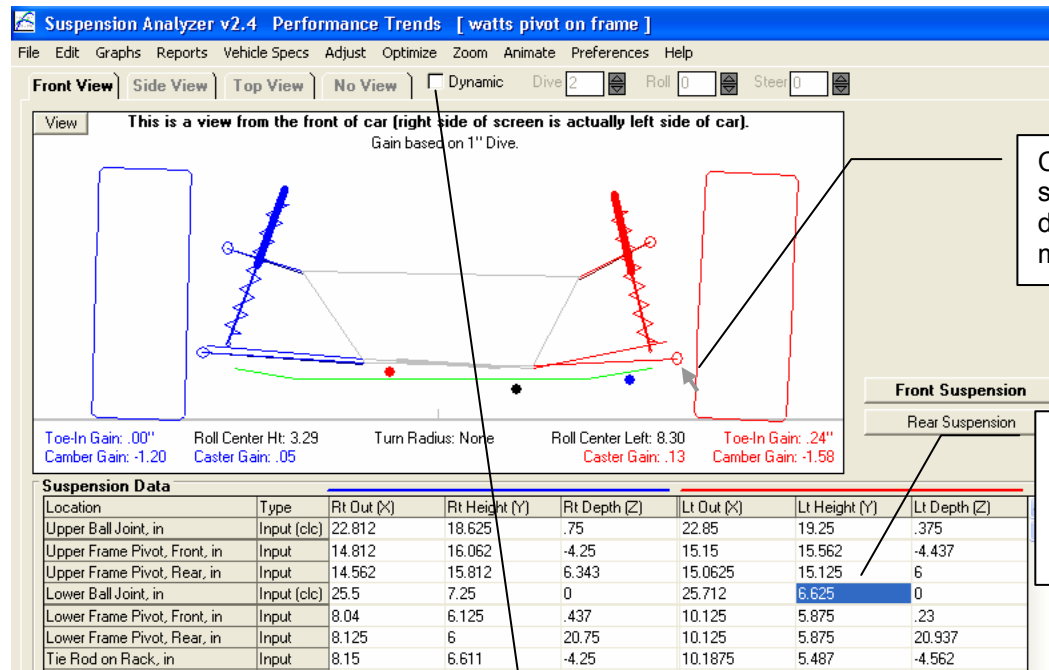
Suspension Analyzer v2.4 Performance Trends [ watts pivot on frame ]

File Edit Graphs Reports Vehicle Specs Adjust Optimize Zoom Animate Preferences Help

Front View | Side View | Top View | No View | Dynamic Dive 2 Roll 0 Steer 0

View This is a view from the front of car (right side of screen is actually left side of car).
Gain based on 1" Dive.

C
s
d
n

Front Suspension
Rear Suspension

Toe-In Gain: .00" Roll Center Ht: 3.29 Turn Radius: None Roll Center Left: 8.30 Toe-In Gain: .24"
Camber Gain: -1.20 Caster Gain: .05 Caster Gain: .13 Camber Gain: -1.58

Suspension Data

| Location | Type | Rt Out (X) | Rt Height (Y) | Rt Depth (Z) | Lt Out (X) | Lt Height (Y) | Lt Depth (Z) |
|---|---|---|---|---|---|---|---|
| Upper Ball Joint, in | Input (clc) | 22.812 | 18.625 | .75 | 22.85 | 19.25 | .375 |
| Upper Frame Pivot, Front, in | Input | 14.812 | 16.062 | -4.25 | 15.15 | 15.562 | -4.437 |
| Upper Frame Pivot, Rear, in | Input | 14.562 | 15.812 | 6.343 | 15.0625 | 15.125 | 6 |
| Lower Ball Joint, in | Input (clc) | 25.5 | 7.25 | 0 | 25.712 | 6.625 | 0 |
| Lower Frame Pivot, Front, in | Input | 8.04 | 6.125 | .437 | 10.125 | 5.875 | .23 |
| Lower Frame Pivot, Rear, in | Input | 8.125 | 6 | 20.75 | 10.125 | 5.875 | 20.937 |
| Tie Rod on Rack, in | Input | 8.15 | 6.611 | -4.25 | 10.1875 | 5.487 | -4.562 |